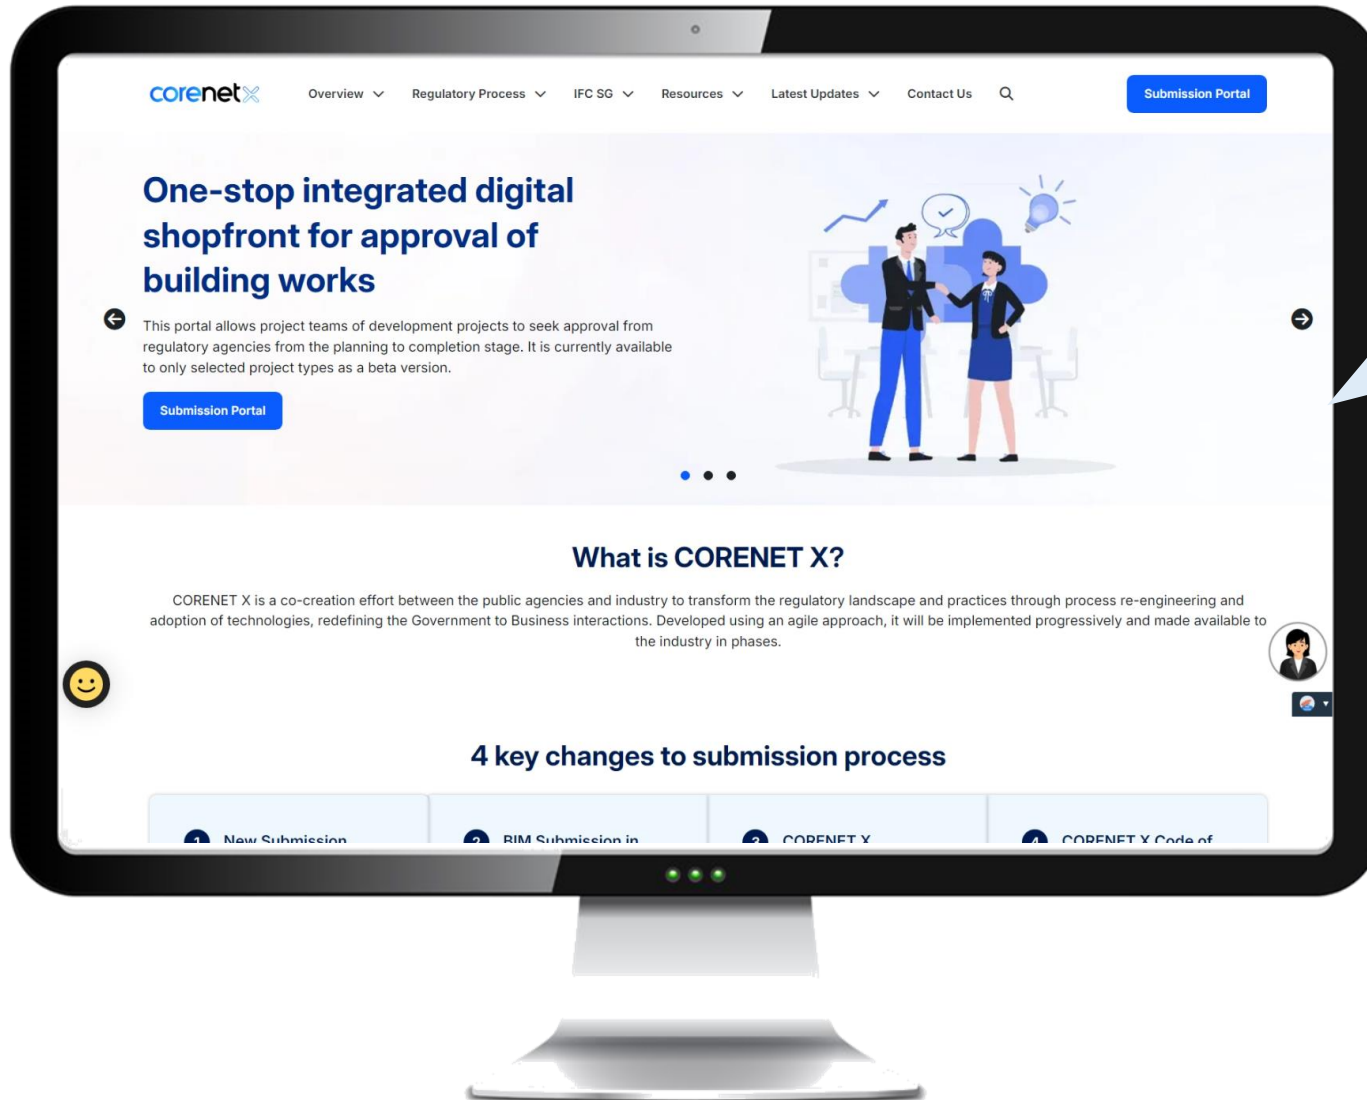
corenetX

Overview Regulatory Process IFC SG Resources Latest Updates Contact Us

Submission Portal

One-stop integrated digital shopfront for approval of building works

This portal allows project teams of development projects to seek approval from regulatory agencies from the planning to completion stage. It is currently available to only selected project types as a beta version.

Submission Portal

What is CORENET X?

CORENET X is a co-creation effort between the public agencies and industry to transform the regulatory landscape and practices through process re-engineering and adoption of technologies, redefining the Government to Business interactions. Developed using an agile approach, it will be implemented progressively and made available to the industry in phases.

4 key changes to submission process

1 New Submission

2 BIM Submission in

3 CORENET X

4 CORENET X Code of